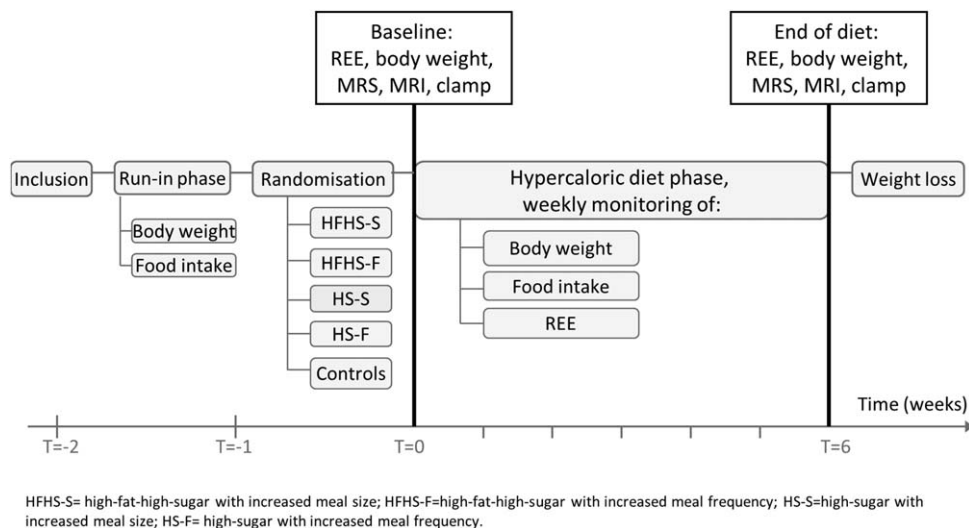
Baseline:
REE, body weight,
MRS, MRI, clamp

End of diet:
REE, body weight,
MRS, MRI, clamp

Inclusion

Run-in phase

Body weight

Food intake

Randomisation

HFHS-S

HFHS-F

HS-S

HS-F

Controls

Hypercaloric diet phase,
weekly monitoring of:

Body weight

Food intake

REE

Weight loss

Time (weeks)

T=-2

T=-1

T=0

T=6

HFHS-S= high-fat-high-sugar with increased meal size; HFHS-F=high-fat-high-sugar with increased meal frequency; HS-S=high-sugar with increased meal size; HS-F= high-sugar with increased meal frequency.